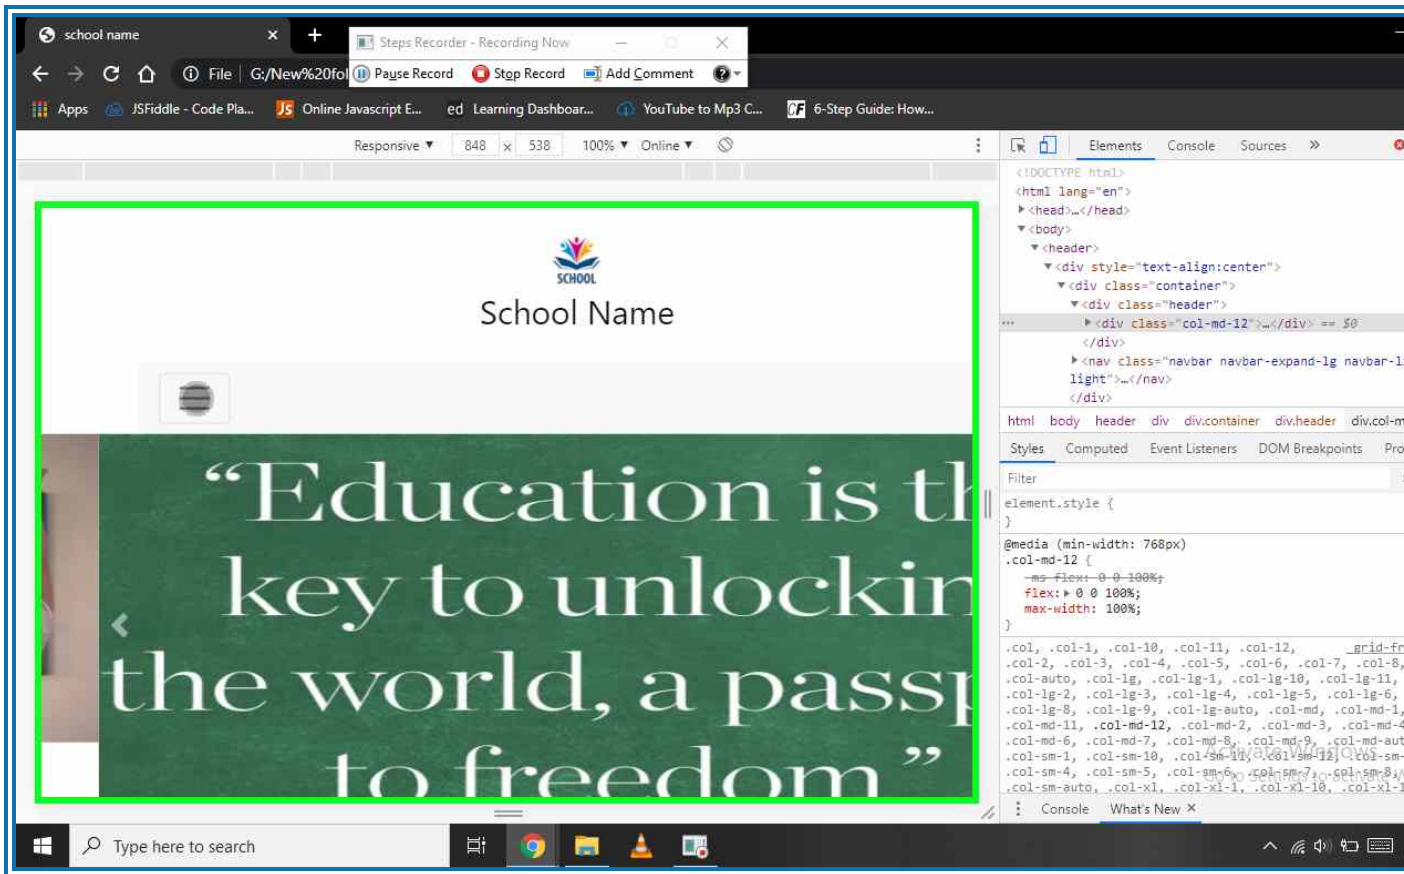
school name ×
Steps Recorder - Recording Now
File | G:/New%20fol
Pause Record Stop Record Add Comment
Apps JSFiddle - Code Pla... Online Javascript E... Learning Dashboar... YouTube to Mp3 C... 6-Step Guide: How...
Responsive ▼ 848 × 538 100% ▼ Online ▼

SCHOOL
School Name

“Education is th
key to unlockin
the world, a passp
to freedom.”

Elements Console Sources »

<!DOCTYPE html>
<html lang="en">
▶<head>…</head>
▼<body>
▼<header>
▼<div style="text-align:center">
▼<div class="container">
▼<div class="header">
▶<div class="col-md-12">…</div> == $0
</div>
▶<nav class="navbar navbar-expand-lg navbar-l
light">…</nav>
</div>

html body header div div.container div.header div.col-m

Styles Computed Event Listeners DOM Breakpoints Pro

Filter

element.style {
}
@media (min-width: 768px)
.col-md-12 {
-ms-flex: 0 0 100%;
flex: ▶ 0 0 100%;
max-width: 100%;
}

.col, .col-1, .col-10, .col-11, .col-12, _grid-fr
.col-2, .col-3, .col-4, .col-5, .col-6, .col-7, .col-8,
.col-auto, .col-lg, .col-lg-1, .col-lg-10, .col-lg-11,
.col-lg-2, .col-lg-3, .col-lg-4, .col-lg-5, .col-lg-6,
.col-lg-8, .col-lg-9, .col-lg-auto, .col-md, .col-md-1,
.col-md-11, .col-md-12, .col-md-2, .col-md-3, .col-md-4
.col-md-6, .col-md-7, .col-md-8, .col-md-9, .col-md-aut
.col-sm-1, .col-sm-10, .col-sm-11, .col-sm-12, .col-sm-
.col-sm-4, .col-sm-5, .col-sm-6, .col-sm-7, .col-sm-8,
.col-sm-auto, .col-xl, .col-xl-1, .col-xl-10, .col-xl-1

Activate Windows
Go to Settings to activate W

Console What's New ×

Type here to search